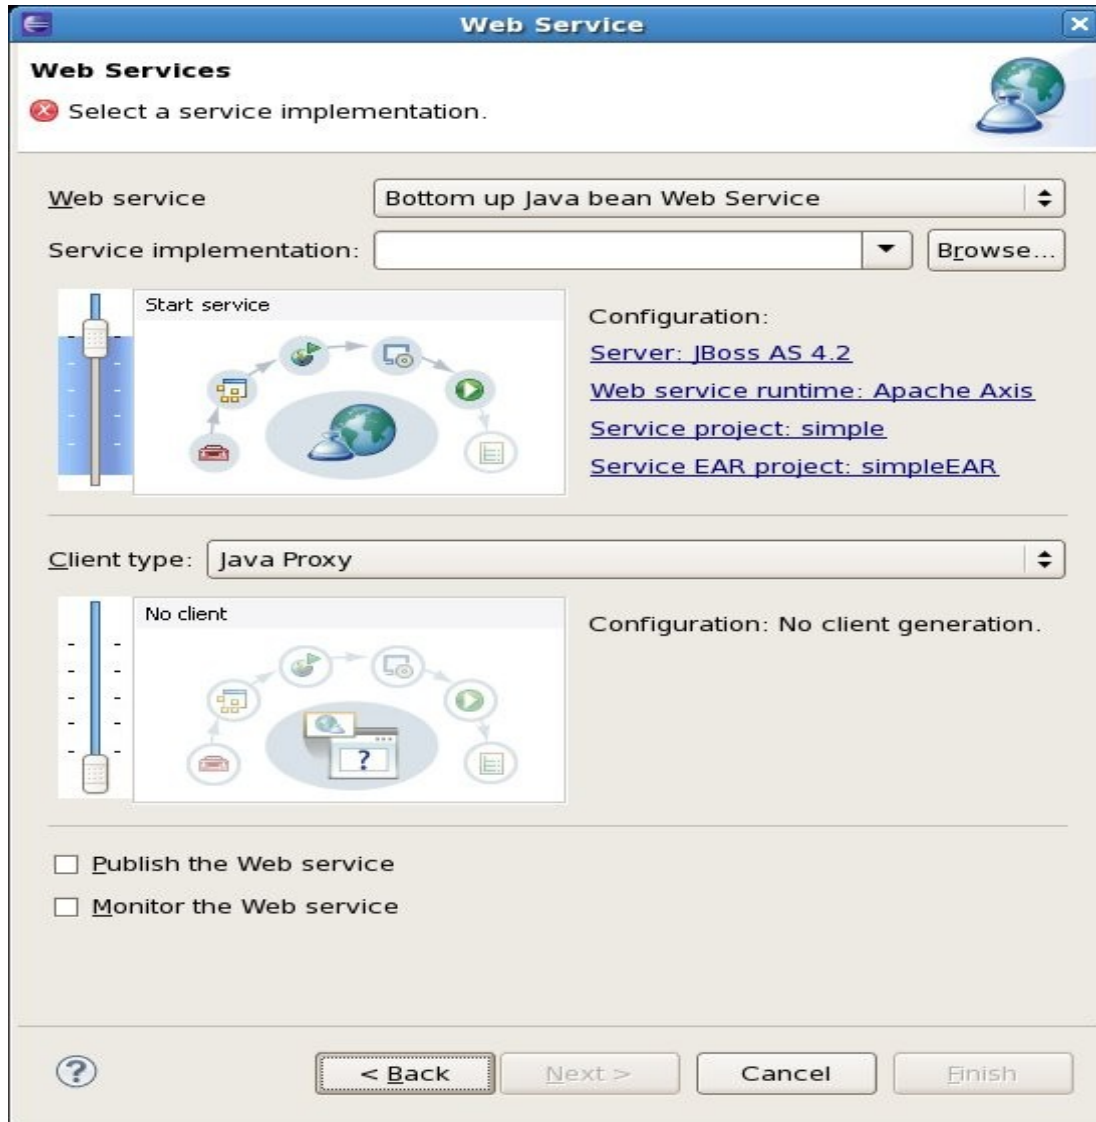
Web Service

Web Services

Select a service implementation.

Web service | Bottom up Java bean Web Service

Service implementation: | Browse...

Start service

Configuration:

Server: JBoss AS 4.2

Web service runtime: Apache Axis

Service project: simple

Service EAR project: simpleEAR

Client type: Java Proxy

No client

Configuration: No client generation.

Publish the Web service

Monitor the Web service

< Back | Next > | Cancel | Finish